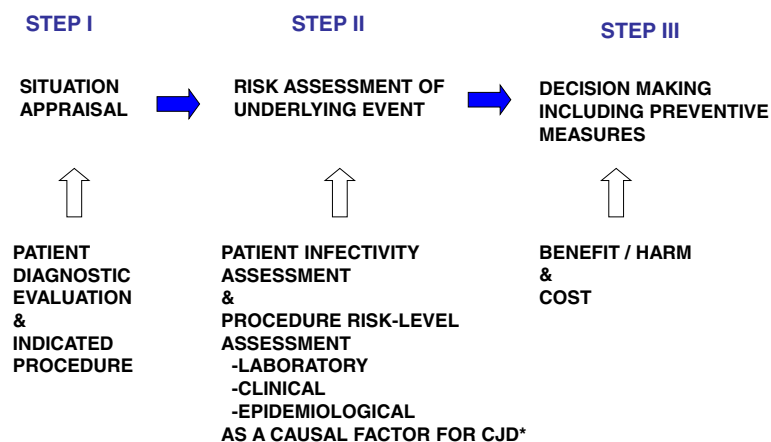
STEP I

SITUATION APPRAISAL

PATIENT DIAGNOSTIC EVALUATION & INDICATED PROCEDURE

STEP II

RISK ASSESSMENT OF UNDERLYING EVENT

PATIENT INFECTIVITY ASSESSMENT
&
PROCEDURE RISK-LEVEL ASSESSMENT
-LABORATORY
-CLINICAL
-EPIDEMIOLOGICAL
AS A CAUSAL FACTOR FOR CJD*

STEP III

DECISION MAKING INCLUDING PREVENTIVE MEASURES

BENEFIT / HARM
&
COST